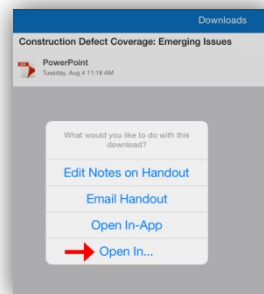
Downloads

Construction Defect Coverage: Emerging Issues

PowerPoint
Tuesday, Aug 4 11:18 AM

What would you like to do with this download?

Edit Notes on Handout

Email Handout

Open In-App

Open In...